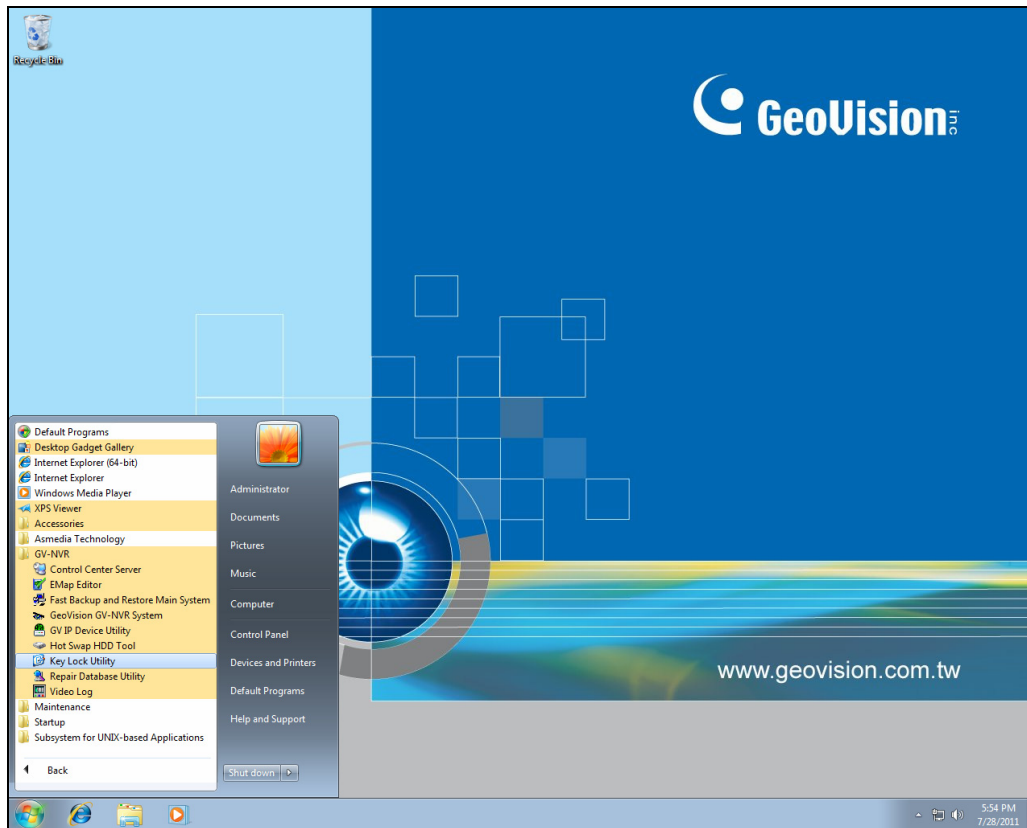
Recycle Bin

GeoVision inc

Default Programs
Desktop Gadget Gallery
Internet Explorer (64-bit)
Internet Explorer
Windows Media Player
XPS Viewer
Accessories
Asmedia Technology
GV-NVR
Control Center Server
EMap Editor
Fast Backup and Restore Main System
GeoVision GV-NVR System
GV IP Device Utility
Hot Swap HDD Tool
Key Lock Utility
Repair Database Utility
Video Log
Maintenance
Startup
Subsystem for UNIX-based Applications

Back

Administrator
Documents
Pictures
Music
Computer
Control Panel
Devices and Printers
Default Programs
Help and Support

Shut down

www.geovision.com.tw

5:54 PM
7/28/2011